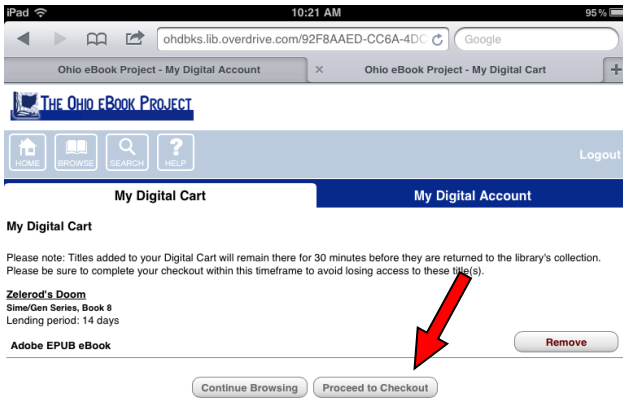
iPad
10:21 AM
95%
ohdbks.lib.overdrive.com/92F8AAED-CC6A-4DC
Google
Ohio eBook Project - My Digital Account
Ohio eBook Project - My Digital Cart
THE OHIO EBOOK PROJECT
HOME BROWSE SEARCH HELP
Logout
My Digital Cart
My Digital Account
My Digital Cart

Please note: Titles added to your Digital Cart will remain there for 30 minutes before they are returned to the library's collection. Please be sure to complete your checkout within this timeframe to avoid losing access to these title(s).

Zelerod's Doom
Sime/Gen Series, Book 8
Lending period: 14 days
Adobe EPUB eBook
Remove
Continue Browsing
Proceed to Checkout